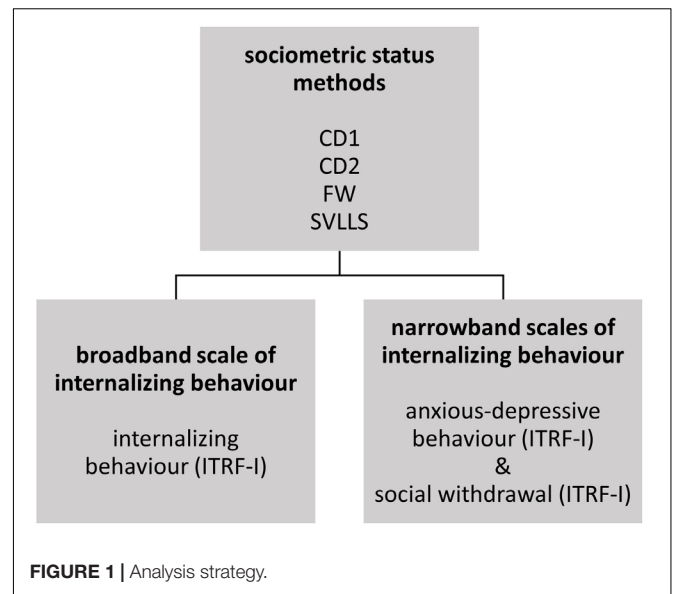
**sociometric status methods**

CD1
CD2
FW
SVLLS

**broadband scale of internalizing behaviour**

internalizing behaviour (ITRF-I)

**narrowband scales of internalizing behaviour**

anxious-depressive behaviour (ITRF-I)
&
social withdrawal (ITRF-I)

**FIGURE 1 |** Analysis strategy.